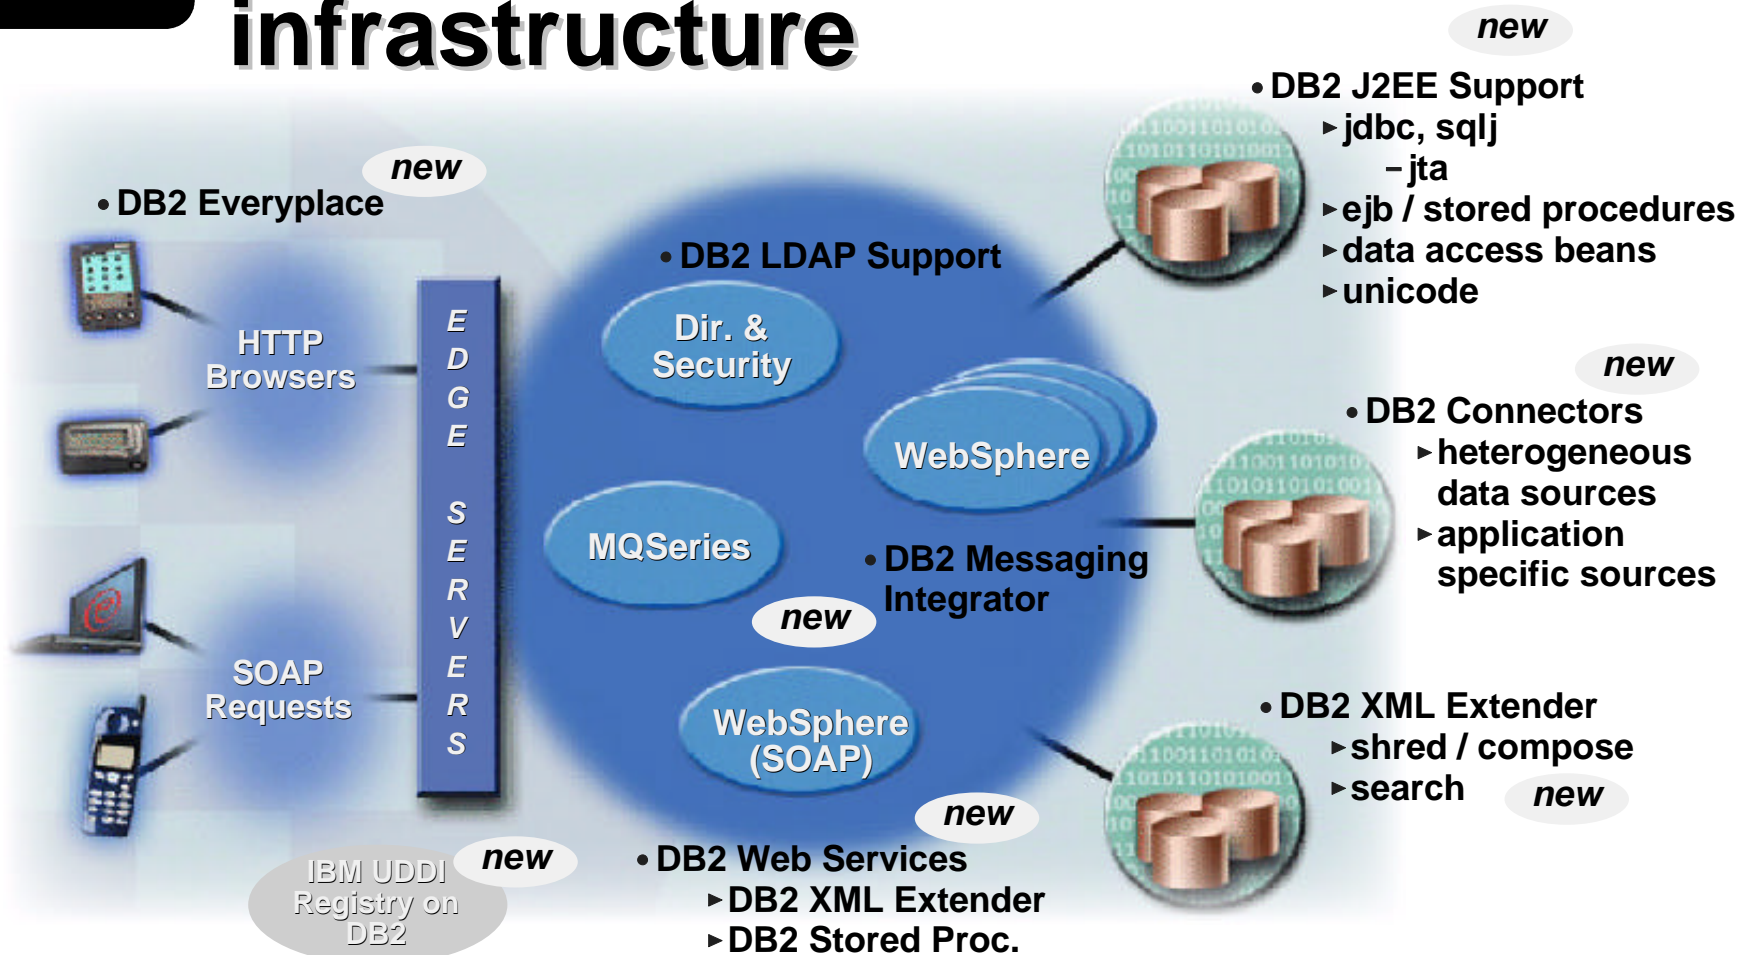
infrastructure

new
• DB2 J2EE Support
► jdbc, sqlj
– jta
► ejb / stored procedures
► data access beans
► unicode

new
• DB2 Everyplace

HTTP Browsers

E D G E S E R V E R S

• DB2 LDAP Support

Dir. & Security

WebSphere

new
• DB2 Connectors
► heterogeneous data sources
► application specific sources

MQSeries

• DB2 Messaging Integrator
new

SOAP Requests

WebSphere (SOAP)

• DB2 XML Extender
► shred / compose
► search
new

new
• DB2 Web Services
► DB2 XML Extender
► DB2 Stored Proc.

IBM UDDI Registry on DB2
new